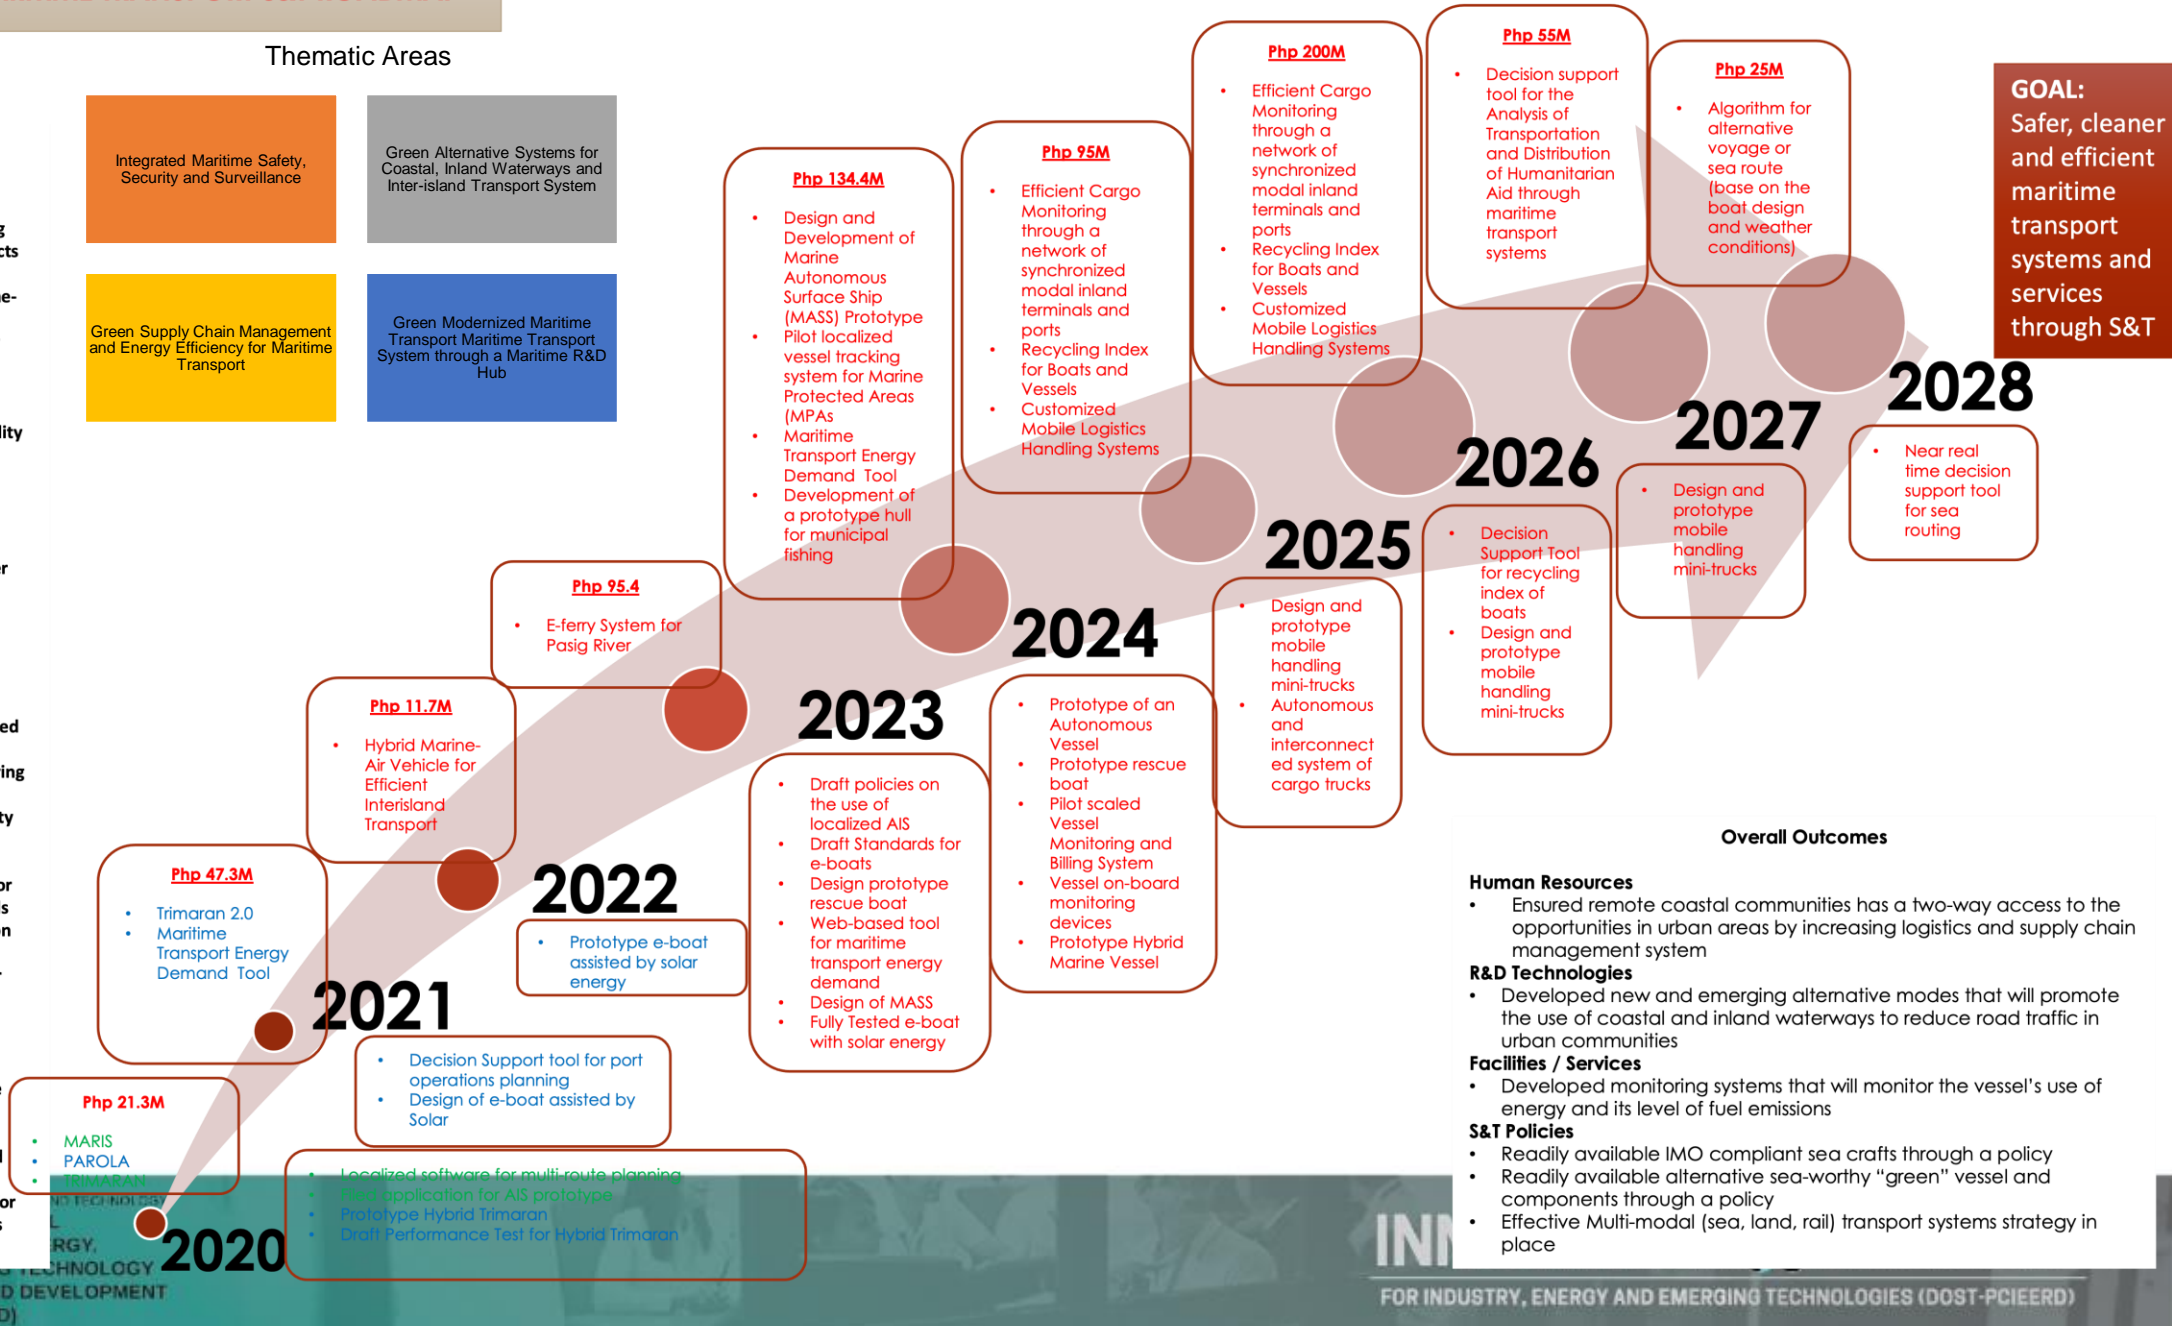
Thematic Areas

Integrated Maritime Safety, Security and Surveillance

Green Alternative Systems for Coastal, Inland Waterways and Inter-island Transport System

Green Supply Chain Management and Energy Efficiency for Maritime Transport

Green Modernized Maritime Transport Maritime Transport System through a Maritime R&D Hub

GOAL:
Safer, cleaner and efficient maritime transport systems and services through S&T

2020
Php 21.3M
• MARIS
• PAROLA
• TRIMARAN

• Localized software for multi-route planning
• Pilot application for AIS prototype
• Prototype Hybrid Trimaran
• Draft Performance Test for Hybrid Trimaran

2021
Php 47.3M
• Trimaran 2.0
• Maritime Transport Energy Demand Tool

• Decision Support tool for port operations planning
• Design of e-boat assisted by Solar

2022
Php 11.7M
• Hybrid Marine-Air Vehicle for Efficient Interisland Transport

• Prototype e-boat assisted by solar energy

2023
Php 95.4
• E-ferry System for Pasig River

• Draft policies on the use of localized AIS
• Draft Standards for e-boats
• Design prototype rescue boat
• Web-based tool for maritime transport energy demand
• Design of MASS
• Fully Tested e-boat with solar energy

2024
Php 134.4M
• Design and Development of Marine Autonomous Surface Ship (MASS) Prototype
• Pilot localized vessel tracking system for Marine Protected Areas (MPAs
• Maritime Transport Energy Demand Tool
• Development of a prototype hull for municipal fishing

• Prototype of an Autonomous Vessel
• Prototype rescue boat
• Pilot scaled Vessel Monitoring and Billing System
• Vessel on-board monitoring devices
• Prototype Hybrid Marine Vessel

2025
Php 95M
• Efficient Cargo Monitoring through a network of synchronized modal inland terminals and ports
• Recycling Index for Boats and Vessels
• Customized Mobile Logistics Handling Systems

• Design and prototype mobile handling mini-trucks
• Autonomous and interconnected system of cargo trucks

2026
Php 200M
• Efficient Cargo Monitoring through a network of synchronized modal inland terminals and ports
• Recycling Index for Boats and Vessels
• Customized Mobile Logistics Handling Systems

• Decision Support Tool for recycling index of boats
• Design and prototype mobile handling mini-trucks

2027
Php 55M
• Decision support tool for the Analysis of Transportation and Distribution of Humanitarian Aid through maritime transport systems

• Design and prototype mobile handling mini-trucks

2028
Php 25M
• Algorithm for alternative voyage or sea route (base on the boat design and weather conditions)

• Near real time decision support tool for sea routing

Overall Outcomes

Human Resources
• Ensured remote coastal communities has a two-way access to the opportunities in urban areas by increasing logistics and supply chain management system
R&D Technologies
• Developed new and emerging alternative modes that will promote the use of coastal and inland waterways to reduce road traffic in urban communities
Facilities / Services
• Developed monitoring systems that will monitor the vessel's use of energy and its level of fuel emissions
S&T Policies
• Readily available IMO compliant sea crafts through a policy
• Readily available alternative sea-worthy "green" vessel and components through a policy
• Effective Multi-modal (sea, land, rail) transport systems strategy in place

FOR INDUSTRY, ENERGY AND EMERGING TECHNOLOGIES (DOST-PCIEERD)